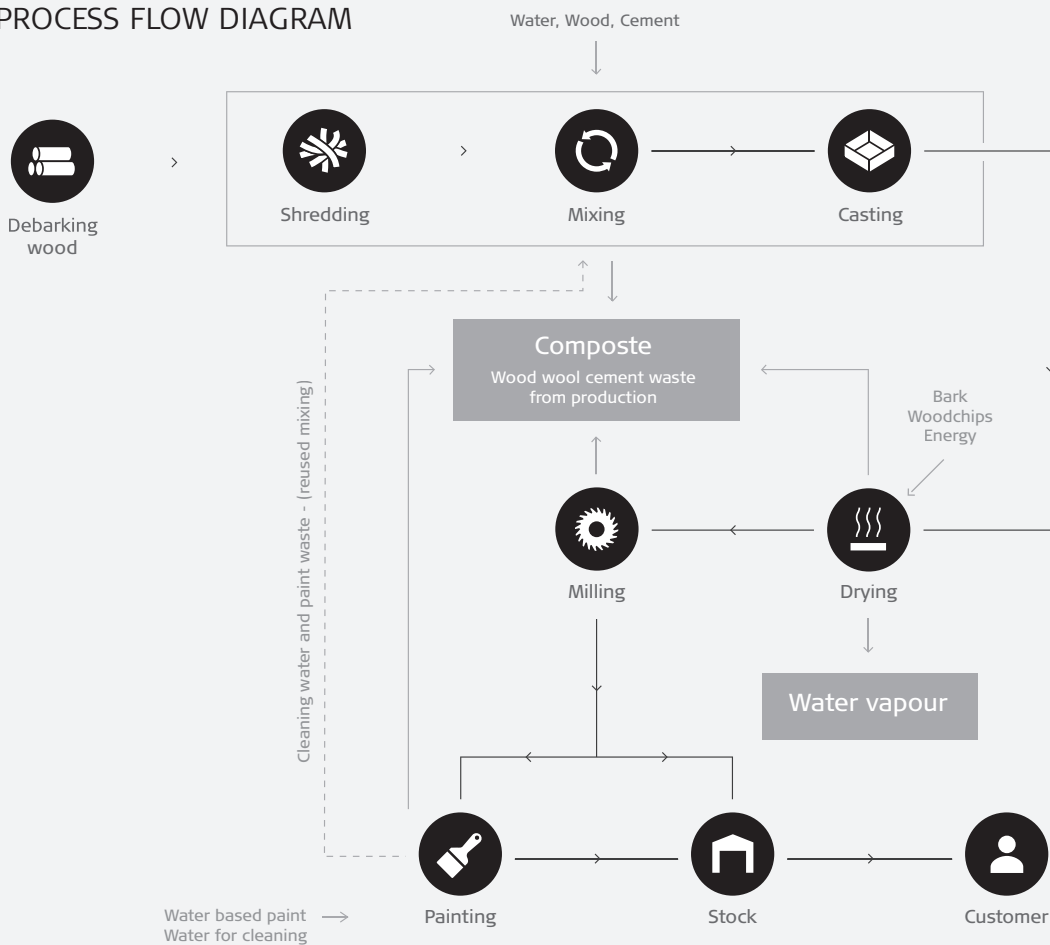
PROCESS FLOW DIAGRAM

Water, Wood, Cement

Debarking wood

Shredding

Mixing

Casting

Composte
Wood wool cement waste from production

Cleaning water and paint waste - (reused mixing)

Bark
Woodchips
Energy

Milling

Drying

Water vapour

Painting

Stock

Customer

Water based paint
Water for cleaning